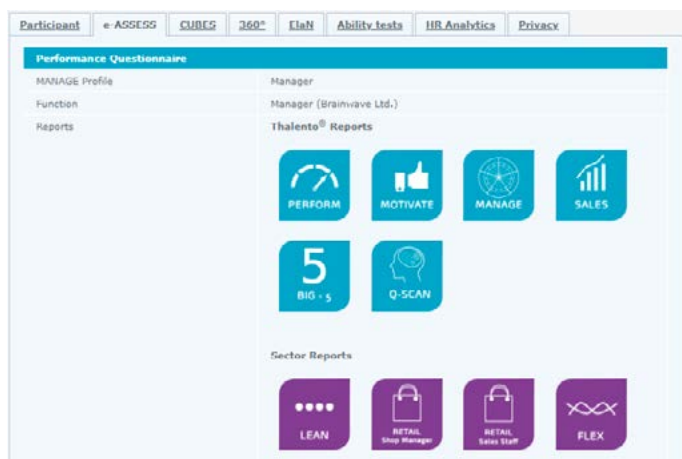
Participant | e-ASSESS | CUBES | 360° | ElaN | Ability tests | HR Analytics | Privacy

Performance Questionnaire

| | |
|---|---|
| MANAGE Profile | Manager |
| Function | Manager (Brainwave Ltd.) |
| Reports | Thalento® Reports |

PERFORM
MOTIVATE
MANAGE
SALES
5 BIG - 5
Q-SCAN

Sector Reports

LEAN
RETAIL Shop Manager
RETAIL Sales Staff
FLEX